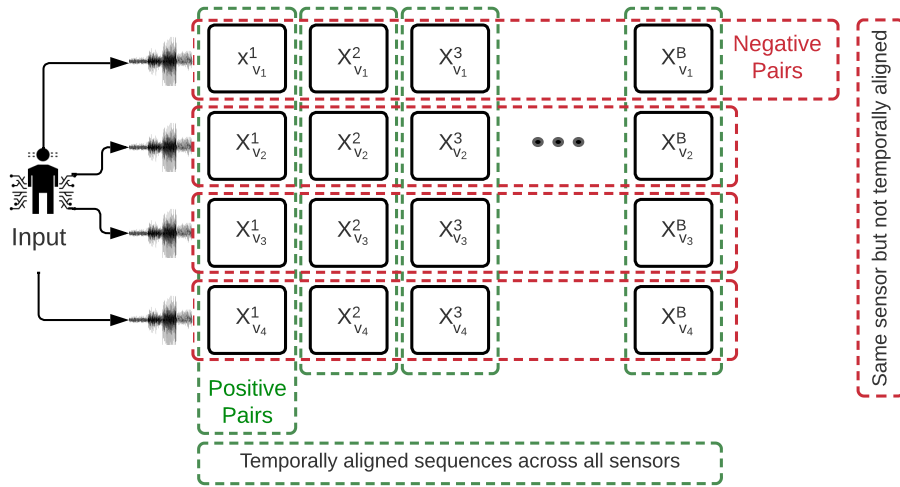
Input

$X^1_{v_1}$ $X^2_{v_1}$ $X^3_{v_1}$ $X^B_{v_1}$ Negative Pairs

$X^1_{v_2}$ $X^2_{v_2}$ $X^3_{v_2}$ $X^B_{v_2}$

$X^1_{v_3}$ $X^2_{v_3}$ $X^3_{v_3}$ $X^B_{v_3}$

$X^1_{v_4}$ $X^2_{v_4}$ $X^3_{v_4}$ $X^B_{v_4}$

Same sensor but not temporally aligned

Positive Pairs

Temporally aligned sequences across all sensors